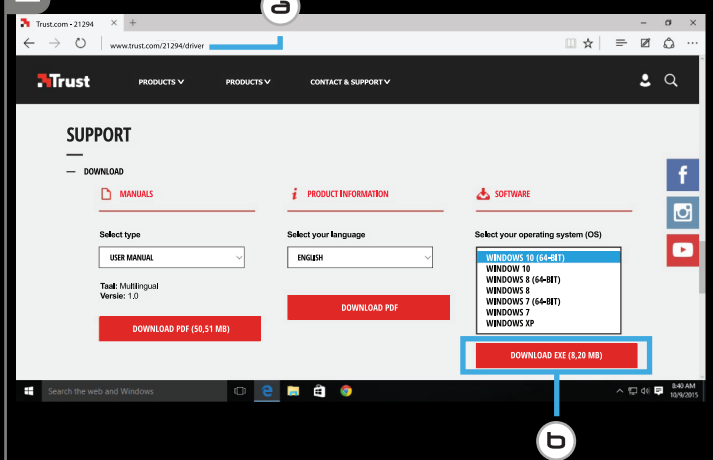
Trust.com • 21294

a

www.trust.com/21294/driver

Trust

PRODUCTS

PRODUCTS

CONTACT & SUPPORT

SUPPORT

DOWNLOAD

MANUALS

PRODUCT INFORMATION

SOFTWARE

Select type

USER MANUAL

Taal: Multilingual
Versie: 1.0

DOWNLOAD PDF (50,51 MB)

Select your language

ENGLISH

DOWNLOAD PDF

Select your operating system (OS)

WINDOWS 10 (64-BIT)
WINDOW 10
WINDOWS 8 (64-BIT)
WINDOWS 8
WINDOWS 7 (64-BIT)
WINDOWS 7
WINDOWS XP

DOWNLOAD EXE (8,20 MB)

Search the web and Windows

8:40 AM
10/9/2015

b